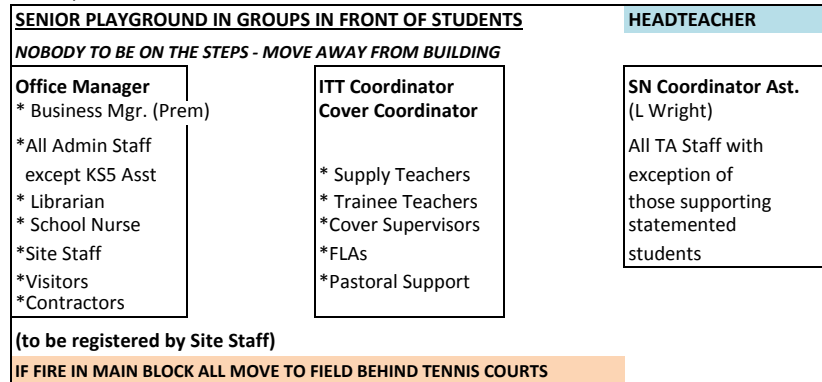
**SENIOR PLAYGROUND IN GROUPS IN FRONT OF STUDENTS** **HEADTEACHER**

*NOBODY TO BE ON THE STEPS - MOVE AWAY FROM BUILDING*

**Office Manager**
\* Business Mgr. (Prem)
\*All Admin Staff
except KS5 Asst
\* Librarian
\* School Nurse
\*Site Staff
\*Visitors
\*Contractors

**ITT Coordinator**
**Cover Coordinator**
\* Supply Teachers
\* Trainee Teachers
\*Cover Supervisors
\*FLAs
\*Pastoral Support

**SN Coordinator Ast.**
(L Wright)
All TA Staff with exception of those supporting statemented students

**(to be registered by Site Staff)**

**IF FIRE IN MAIN BLOCK ALL MOVE TO FIELD BEHIND TENNIS COURTS**